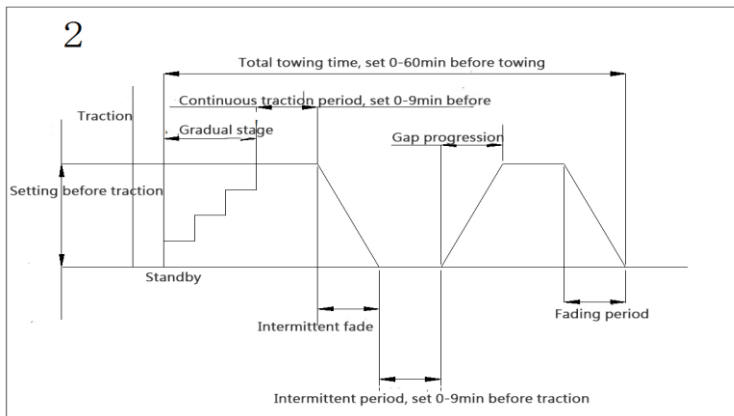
2

Total towing time, set 0-60min before towing

Traction

Continuous traction period, set 0-9min before

Gradual stage

Gap progression

Setting before traction

Standby

Intermittent fade

Fading period

Intermittent period, set 0-9min before traction